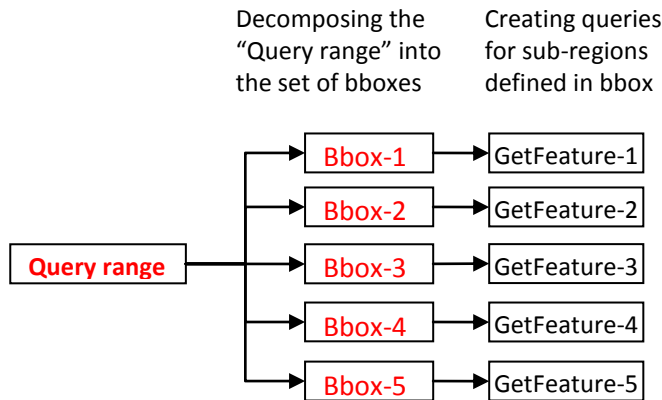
Decomposing the "Query range" into the set of bboxes

Creating queries for sub-regions defined in bbox

Query range

Bbox-1

Bbox-2

Bbox-3

Bbox-4

Bbox-5

GetFeature-1

GetFeature-2

GetFeature-3

GetFeature-4

GetFeature-5